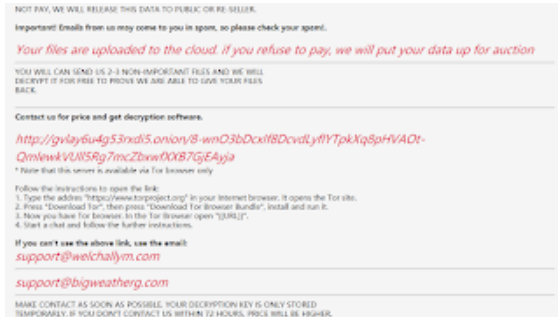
NOT PAY, WE WILL RELEASE THIS DATA TO PUBLIC OR RE-SELLER.

Important! Emails from us may come to you in spam, so please check your spam!

Your files are uploaded to the cloud. if you refuse to pay, we will put your data up for auction

YOU WILL CAN SEND US 2-3 NON-IMPORTANT FILES AND WE WILL DECRYPT IT FOR FREE TO PROVE WE ARE ABLE TO GIVE YOUR FILES BACK.

Contact us for price and get decryption software.

http://gvlay6u4g53rxdi5.onion/8-wnO3bDcxlf8DcvdLyflYTpkXq8pHVAOt-QmlewkVUIl5Rg7mcZbxwflXB7GjEAyja

* Note that this server is available via Tor browser only

Follow the instructions to open the link:
1. Type the addres "https://www.torproject.org" in your Internet browser. It opens the Tor site.
2. Press "Download Tor", then press "Download Tor Browser Bundle", install and run it.
3. Now you have Tor browser. In the Tor Browser open "{{URL}}".
4. Start a chat and follow the further instructions.

If you can't use the above link, use the email:

support@welchallym.com

support@bigweatherg.com

MAKE CONTACT AS SOON AS POSSIBLE. YOUR DECRYPTION KEY IS ONLY STORED TEMPORARLY. IF YOU DON'T CONTACT US WITHIN 72 HOURS, PRICE WILL BE HIGHER.